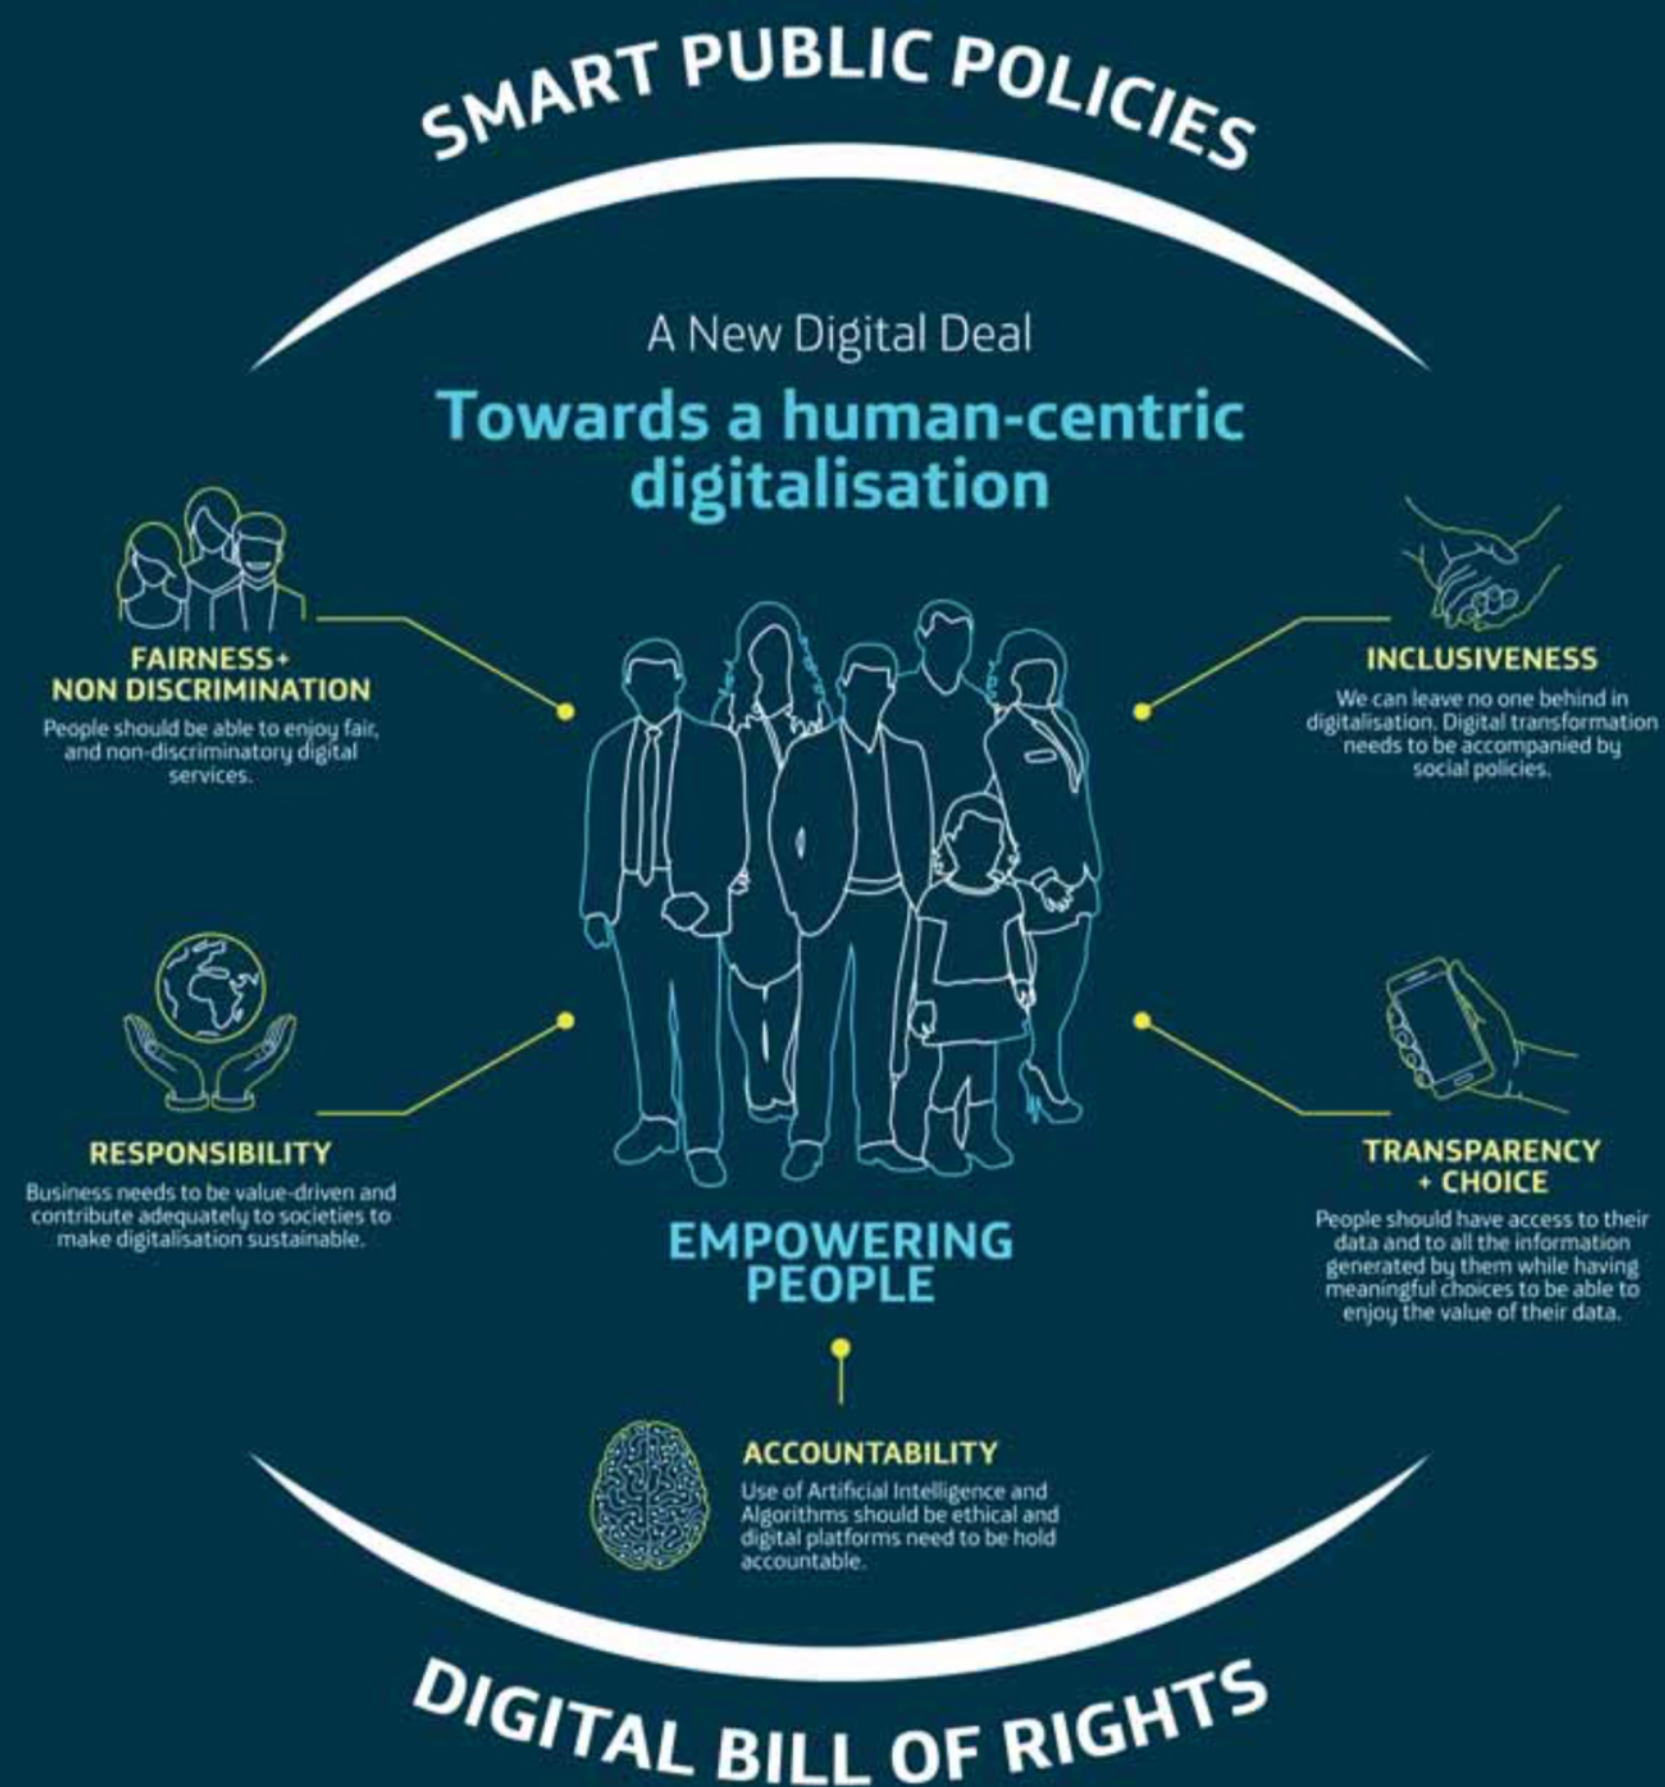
SMART PUBLIC POLICIES

A New Digital Deal

Towards a human-centric digitalisation

FAIRNESS+ NON DISCRIMINATION

People should be able to enjoy fair, and non-discriminatory digital services.

INCLUSIVENESS

We can leave no one behind in digitalisation. Digital transformation needs to be accompanied by social policies.

RESPONSIBILITY

Business needs to be value-driven and contribute adequately to societies to make digitalisation sustainable.

TRANSPARENCY + CHOICE

People should have access to their data and to all the information generated by them while having meaningful choices to be able to enjoy the value of their data.

EMPOWERING PEOPLE

ACCOUNTABILITY

Use of Artificial Intelligence and Algorithms should be ethical and digital platforms need to be hold accountable.

DIGITAL BILL OF RIGHTS